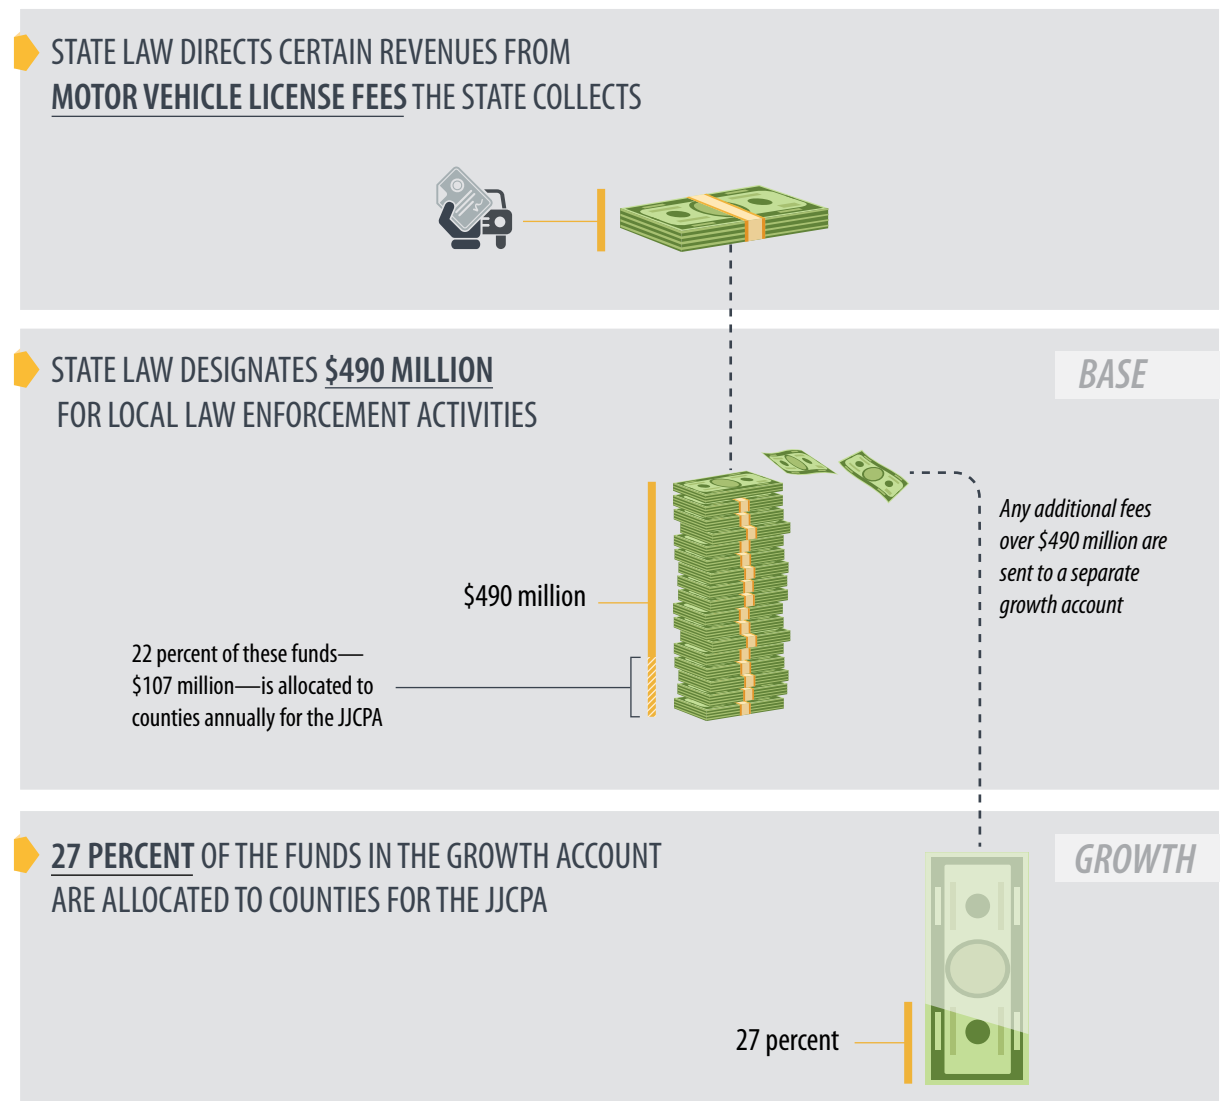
STATE LAW DIRECTS CERTAIN REVENUES FROM MOTOR VEHICLE LICENSE FEES THE STATE COLLECTS

STATE LAW DESIGNATES $490 MILLION FOR LOCAL LAW ENFORCEMENT ACTIVITIES

BASE

$490 million

22 percent of these funds—$107 million—is allocated to counties annually for the JJCPA

Any additional fees over $490 million are sent to a separate growth account

27 PERCENT OF THE FUNDS IN THE GROWTH ACCOUNT ARE ALLOCATED TO COUNTIES FOR THE JJCPA

GROWTH

27 percent